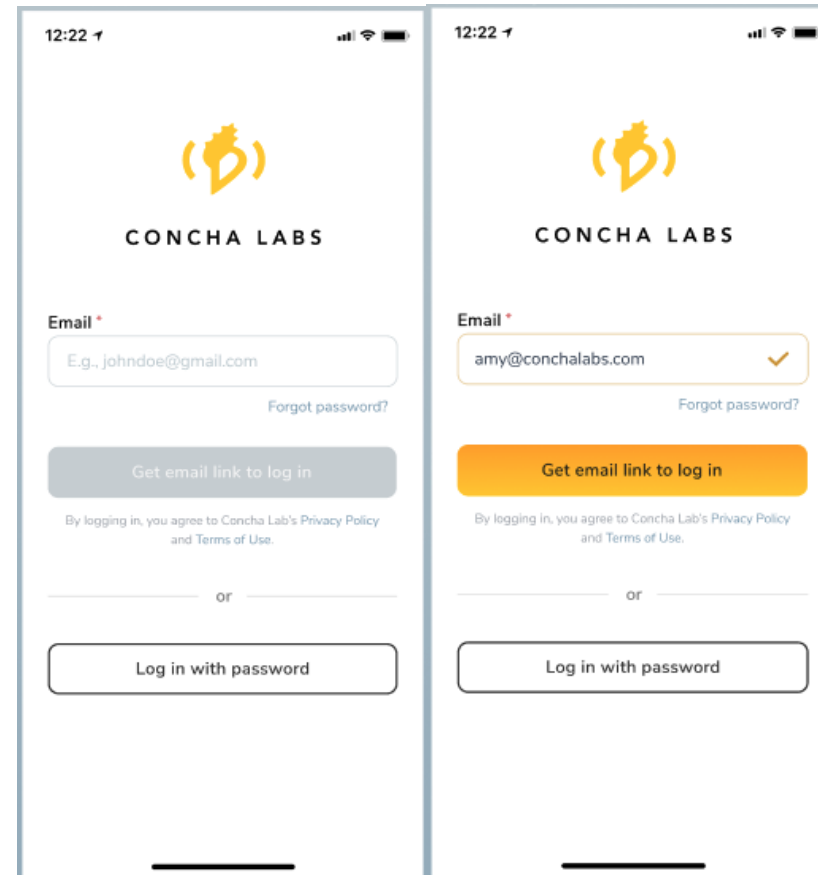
12:22

CONCHA LABS

Email *

E.g., johndoe@gmail.com

Forgot password?

Get email link to log in

By logging in, you agree to Concha Lab's Privacy Policy and Terms of Use.

or

Log in with password

12:22

CONCHA LABS

Email *

amy@conchalabs.com

Forgot password?

Get email link to log in

By logging in, you agree to Concha Lab's Privacy Policy and Terms of Use.

or

Log in with password